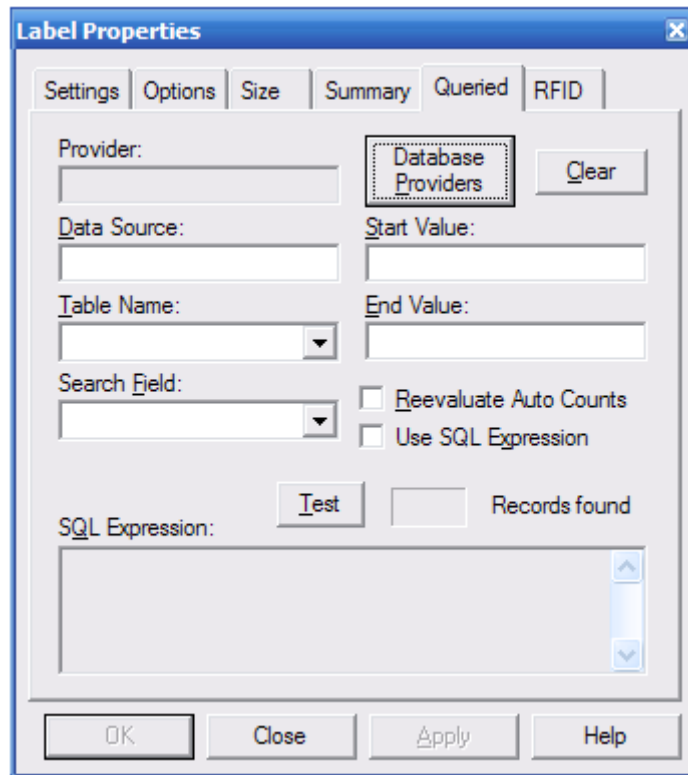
Label Properties

Settings | Options | Size | Summary | Queried | RFID

Provider:

Database Providers

Clear

Data Source:

Start Value:

Table Name:

End Value:

Search Field:

Reevaluate Auto Counts

Use SQL Expression

Test

Records found

SQL Expression:

OK

Close

Apply

Help